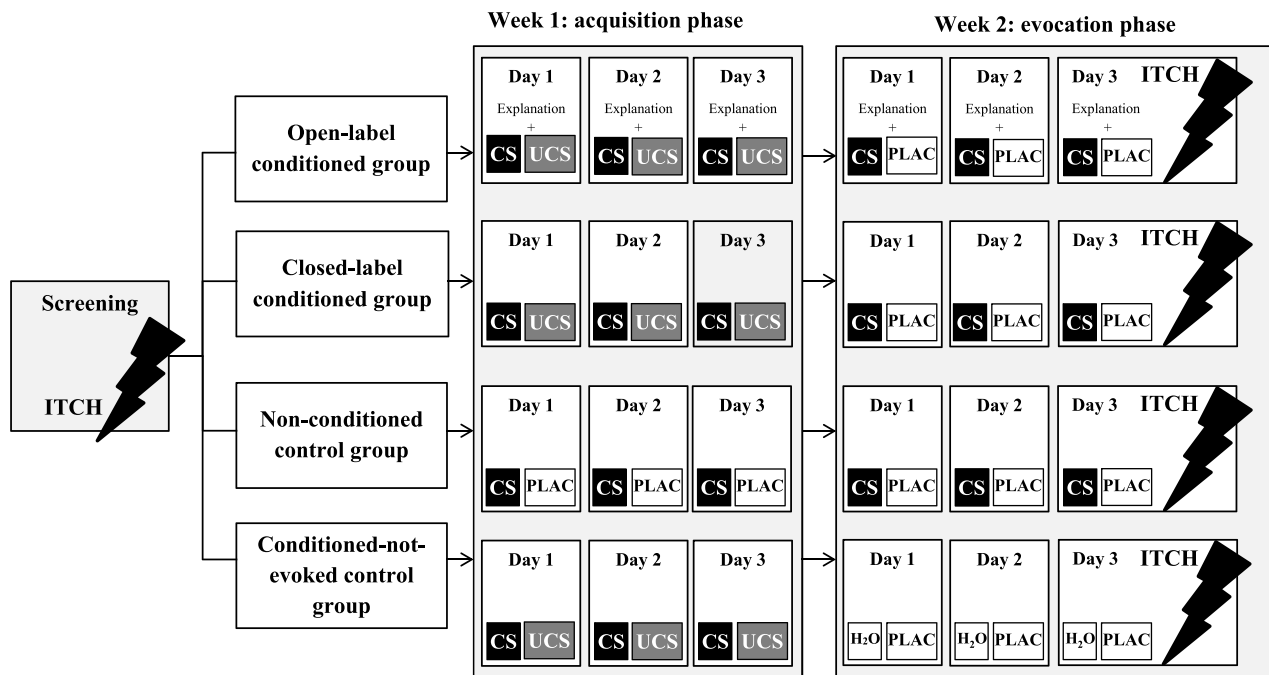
Week 1: acquisition phase

Week 2: evocation phase

Screening

ITCH

Open-label conditioned group

Day 1 Explanation + CS UCS

Day 2 Explanation + CS UCS

Day 3 Explanation + CS UCS

Day 1 Explanation + CS PLAC

Day 2 Explanation + CS PLAC

Day 3 ITCH Explanation + CS PLAC

Closed-label conditioned group

Day 1 CS UCS

Day 2 CS UCS

Day 3 CS UCS

Day 1 CS PLAC

Day 2 CS PLAC

Day 3 ITCH CS PLAC

Non-conditioned control group

Day 1 CS PLAC

Day 2 CS PLAC

Day 3 CS PLAC

Day 1 CS PLAC

Day 2 CS PLAC

Day 3 ITCH CS PLAC

Conditioned-not-evoked control group

Day 1 CS UCS

Day 2 CS UCS

Day 3 CS UCS

Day 1 $H_2O$ PLAC

Day 2 $H_2O$ PLAC

Day 3 ITCH $H_2O$ PLAC